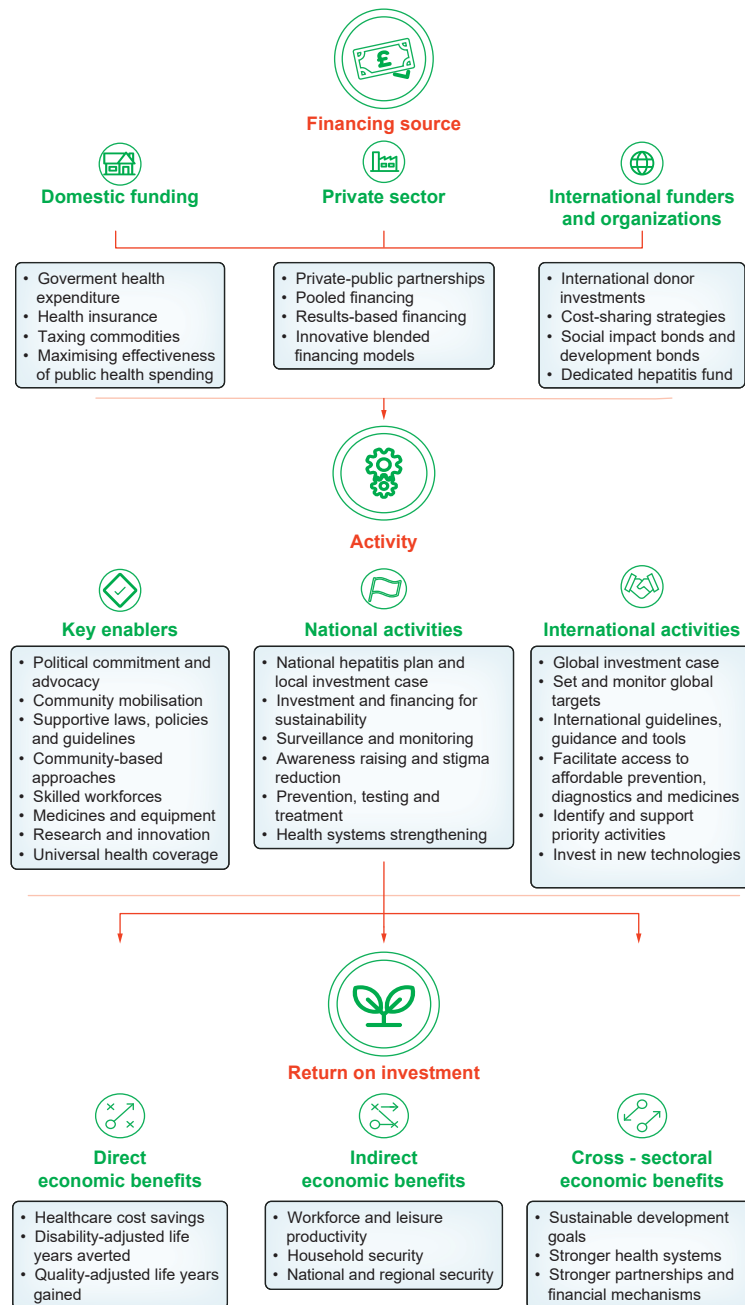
Financing source

Domestic funding

Private sector

International funders and organizations

- Goverment health expenditure
- Health insurance
- Taxing commodities
- Maximising effectiveness of public health spending

- Private-public partnerships
- Pooled financing
- Results-based financing
- Innovative blended financing models

- International donor investments
- Cost-sharing strategies
- Social impact bonds and development bonds
- Dedicated hepatitis fund

Activity

Key enablers

National activities

International activities

- Political commitment and advocacy
- Community mobilisation
- Supportive laws, policies and guidelines
- Community-based approaches
- Skilled workforces
- Medicines and equipment
- Research and innovation
- Universal health coverage

- National hepatitis plan and local investment case
- Investment and financing for sustainability
- Surveillance and monitoring
- Awareness raising and stigma reduction
- Prevention, testing and treatment
- Health systems strengthening

- Global investment case
- Set and monitor global targets
- International guidelines, guidance and tools
- Facilitate access to affordable prevention, diagnostics and medicines
- Identify and support priority activities
- Invest in new technologies

Return on investment

Direct economic benefits

Indirect economic benefits

Cross - sectoral economic benefits

- Healthcare cost savings
- Disability-adjusted life years averted
- Quality-adjusted life years gained

- Workforce and leisure productivity
- Household security
- National and regional security

- Sustainable development goals
- Stronger health systems
- Stronger partnerships and financial mechanisms